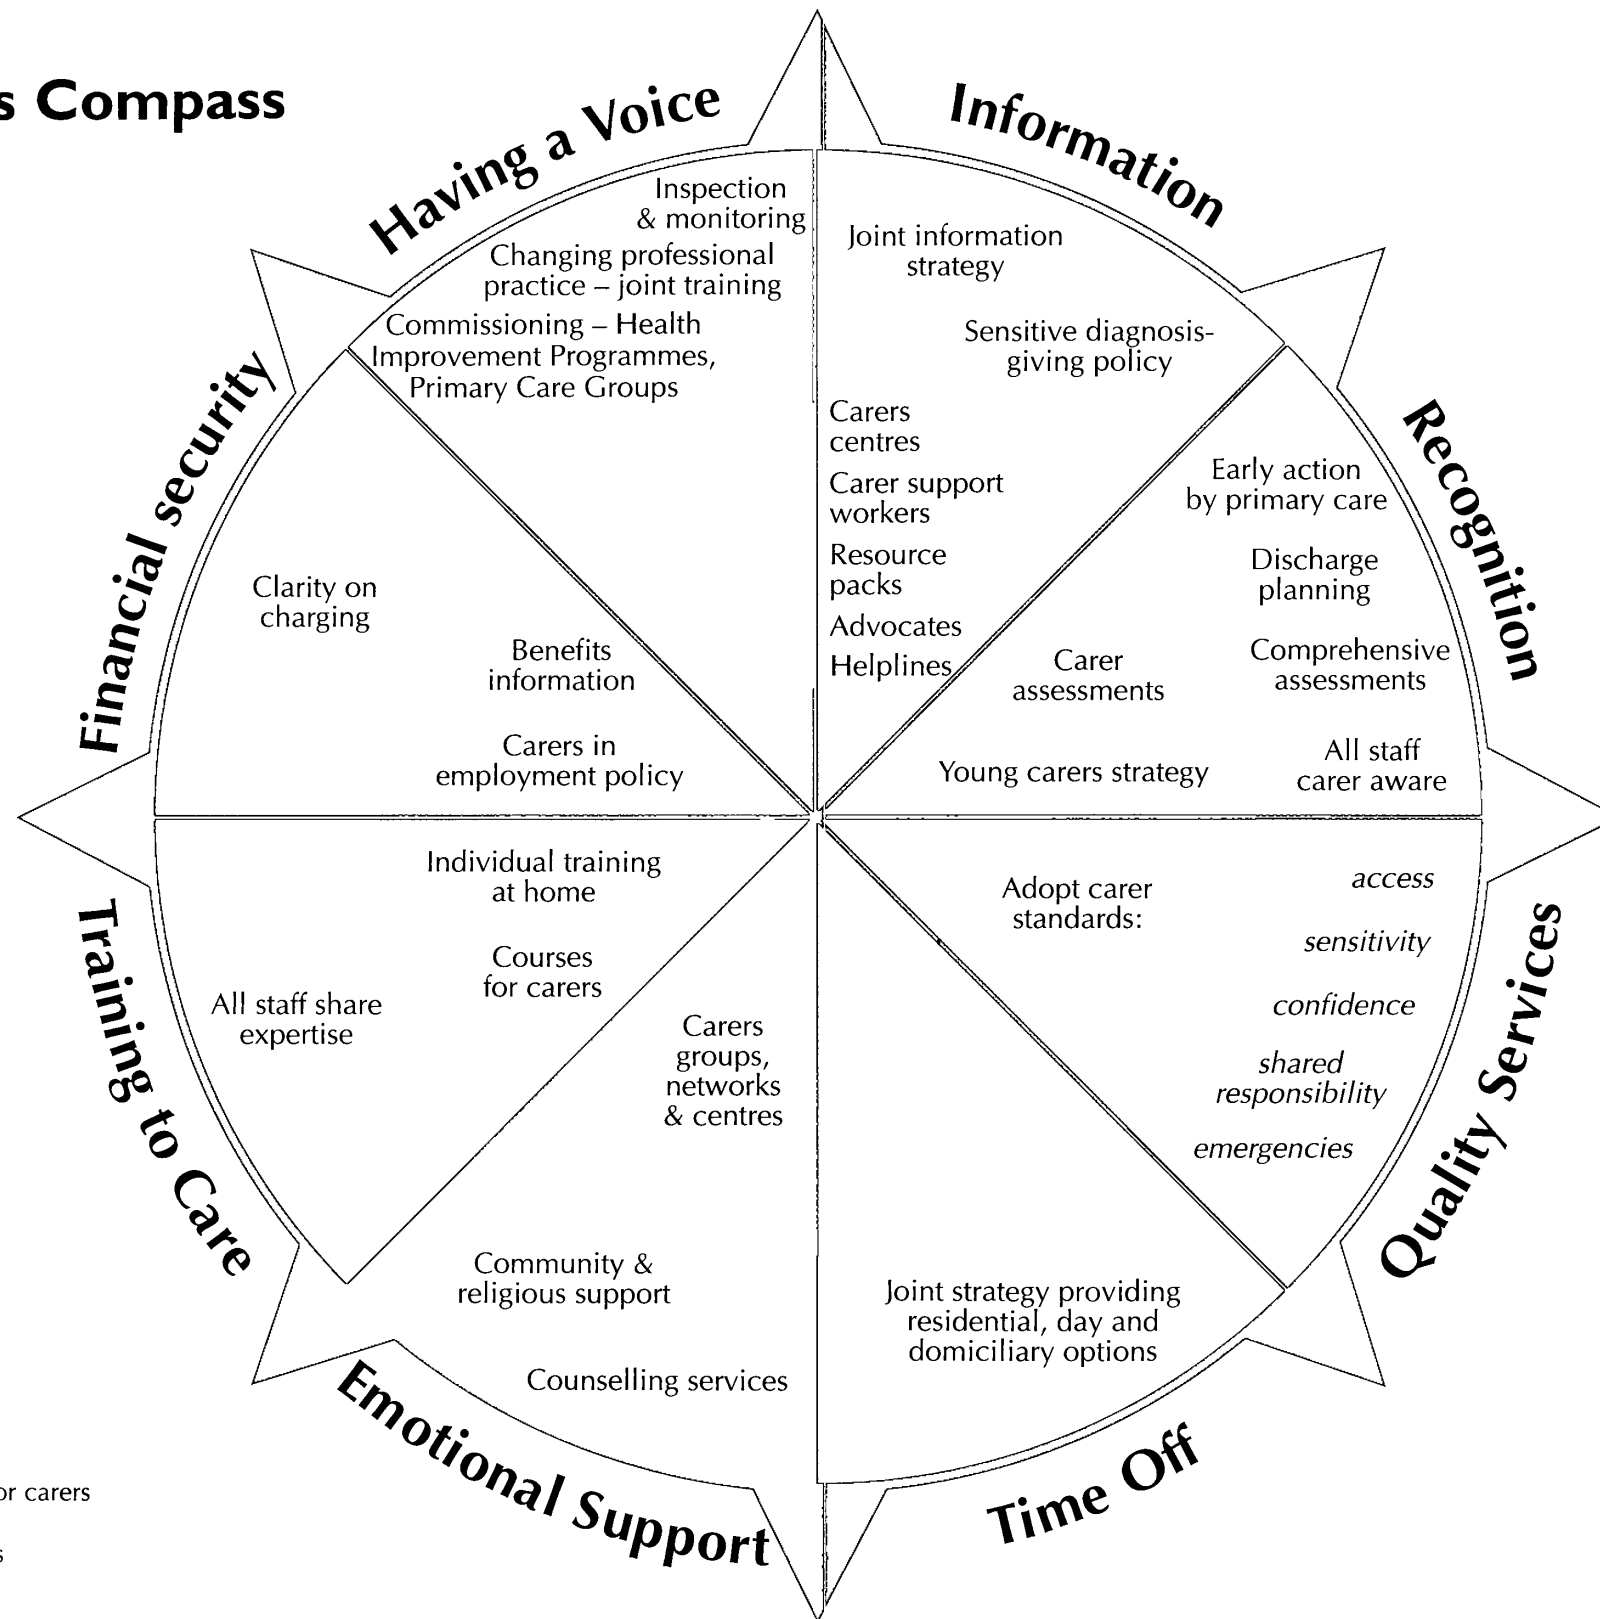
s Compass

Having a Voice

Information

Inspection & monitoring

Changing professional practice – joint training

Commissioning – Health Improvement Programmes, Primary Care Groups

Joint information strategy

Sensitive diagnosis-giving policy

Financial security

Recognition

Carers centres

Carer support workers

Resource packs

Advocates

Helplines

Early action by primary care

Discharge planning

Comprehensive assessments

Carer assessments

All staff carer aware

Young carers strategy

Clarity on charging

Benefits information

Carers in employment policy

Individual training at home

Courses for carers

All staff share expertise

Carers groups, networks & centres

Adopt carer standards:

*access*

*sensitivity*

*confidence*

*shared responsibility*

*emergencies*

Training to Care

Quality Services

Community & religious support

Counselling services

Joint strategy providing residential, day and domiciliary options

Emotional Support

Time Off

or carers

s